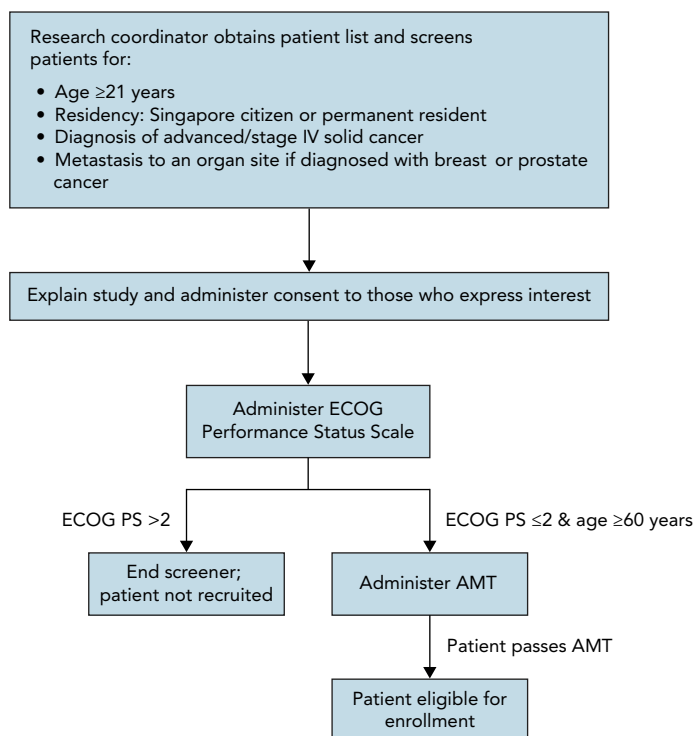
Research coordinator obtains patient list and screens patients for:

- Age ≥21 years
- Residency: Singapore citizen or permanent resident
- Diagnosis of advanced/stage IV solid cancer
- Metastasis to an organ site if diagnosed with breast or prostate cancer

Explain study and administer consent to those who express interest

Administer ECOG Performance Status Scale

ECOG PS >2

ECOG PS ≤2 & age ≥60 years

End screener; patient not recruited

Administer AMT

Patient passes AMT

Patient eligible for enrollment